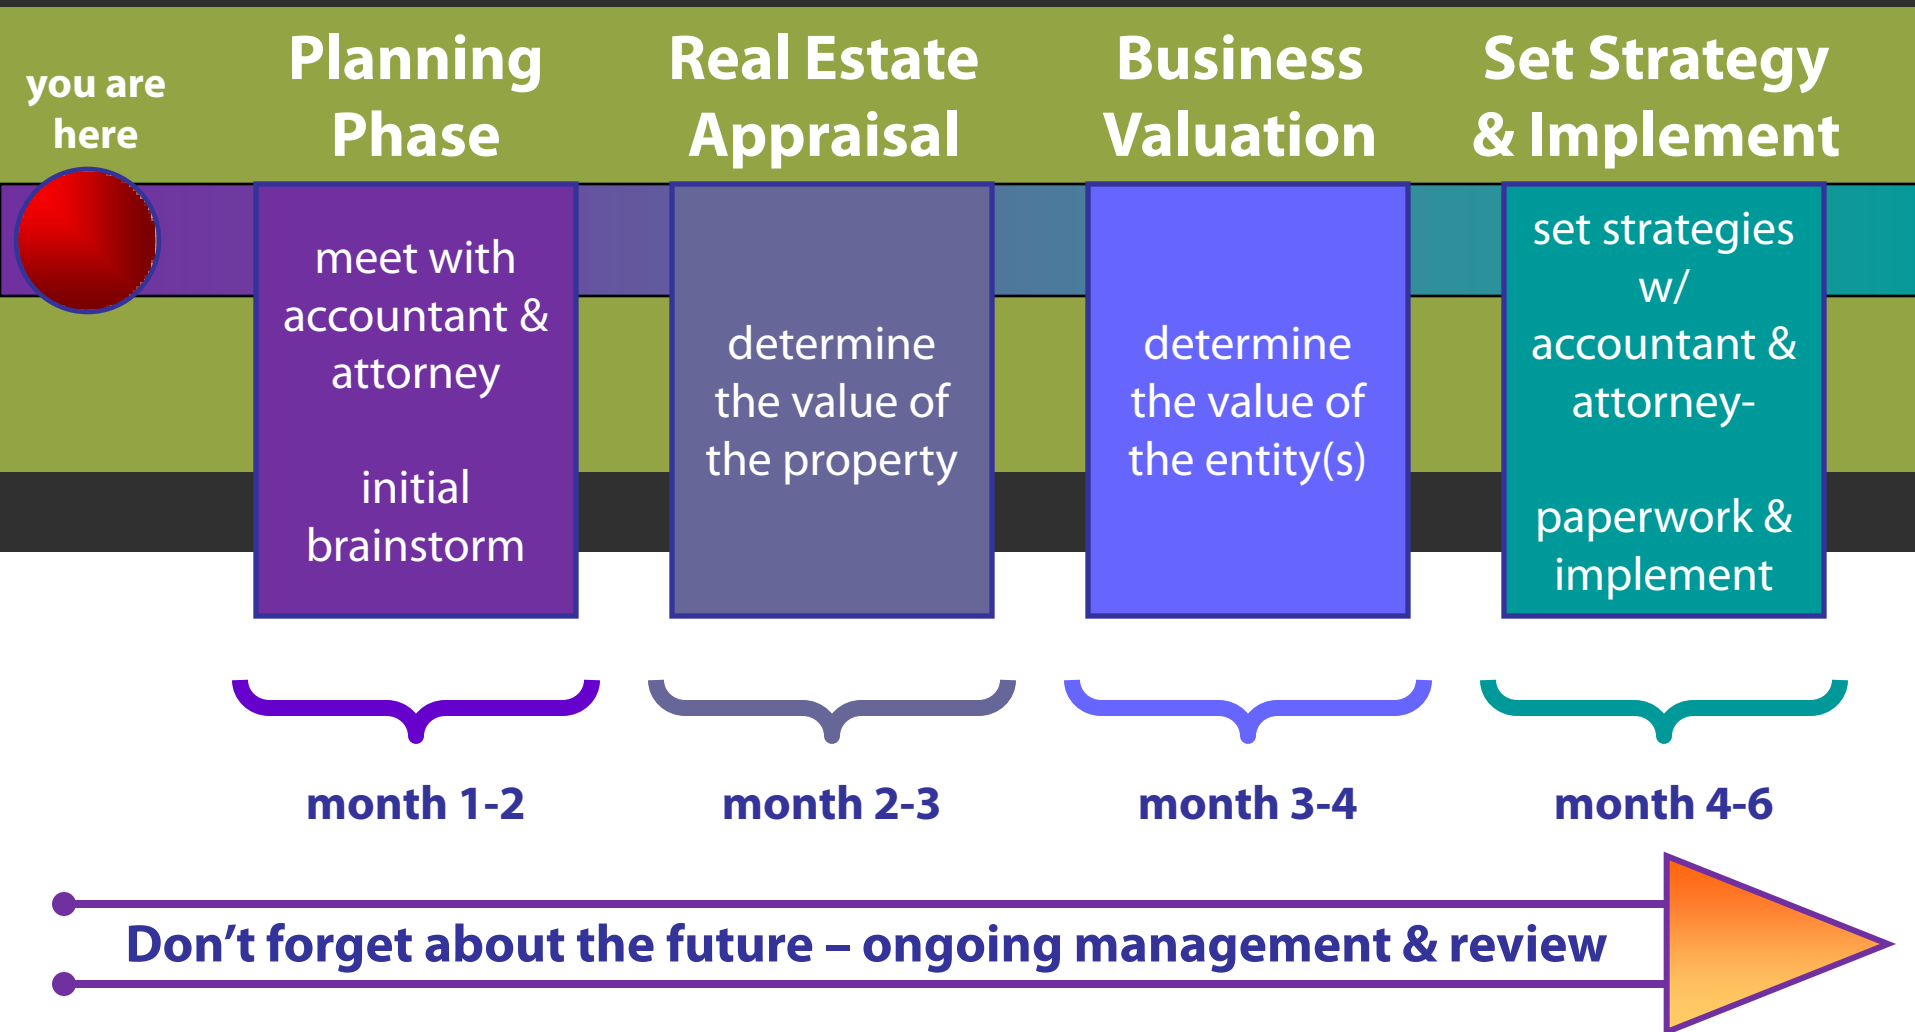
you are here

Planning Phase

Real Estate Appraisal

Business Valuation

Set Strategy & Implement

meet with accountant & attorney

initial brainstorm

determine the value of the property

determine the value of the entity(s)

set strategies w/ accountant & attorney-

paperwork & implement

month 1-2

month 2-3

month 3-4

month 4-6

Don’t forget about the future – ongoing management & review